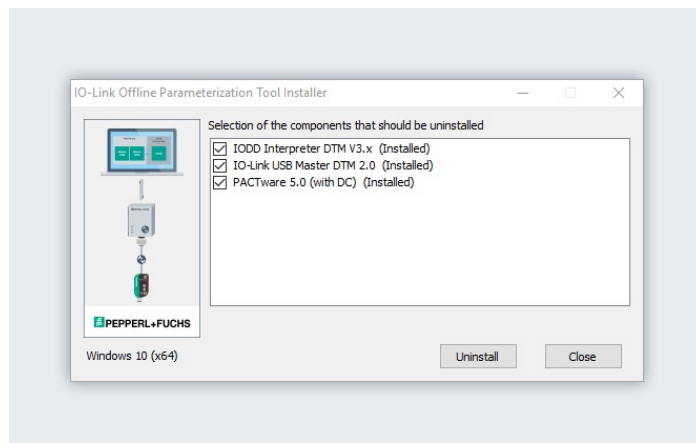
IO-Link Offline Parameterization Tool Installer

Selection of the components that should be uninstalled

IODD Interpreter DTM V3.x (Installed)
IO-Link USB Master DTM 2.0 (Installed)
PACTware 5.0 (with DC) (Installed)

PEPPERL+FUCHS

Windows 10 (x64)

Uninstall

Close